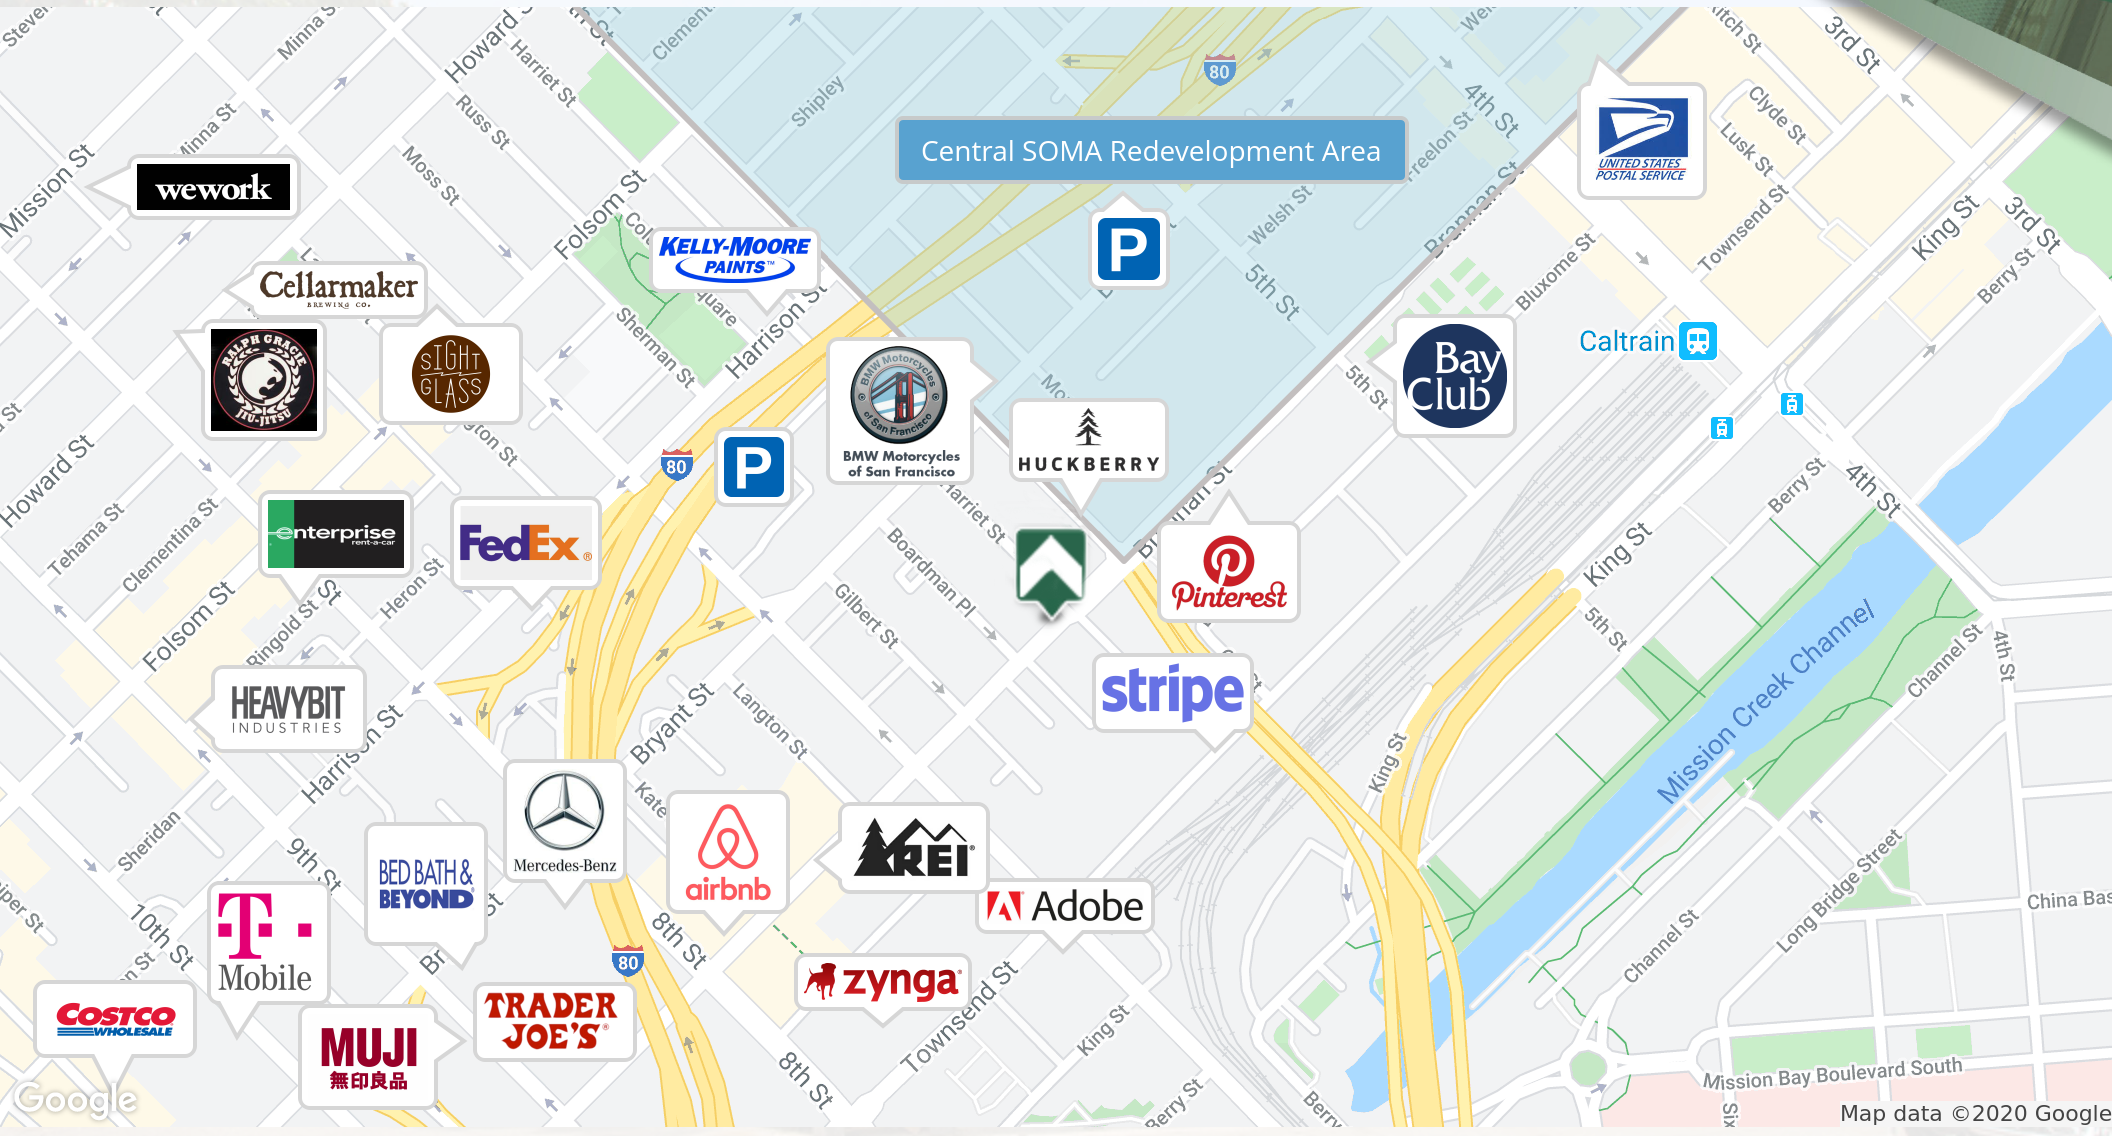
Central SOMA Redevelopment Area

wework

Cellarmaker BREWING CO.

RALPH GRACIE JIU-JITSU

SIGHT GLASS

KELLY-MOORE PAINTS

BMW Motorcycles of San Francisco

HUCKBERRY

UNITED STATES POSTAL SERVICE

Bay Club

Caltrain

enterprise rent-a-car

FedEx

Pinterest

stripe

HEAVYBIT INDUSTRIES

Mercedes-Benz

airbnb

REI

Adobe

BED BATH & BEYOND

T - Mobile

COSTCO WHOLESALE

MUJI 無印良品

TRADER JOE'S

zynga

Mission St
Howard St
Folsom St
Harrison St
Minna St
Moss St
Russ St
Harriet St
Shipley
Clementina St
Tehama St
Ringold St
Heron St
Sherman St
Bryant St
Langton St
Gilbert St
Boardman Pl
Welsh St
5th St
4th St
3rd St
Freelon St
Brannan St
Bluxome St
Townsend St
King St
Berry St
Clyde St
Lusk St
Mission Creek Channel
Channel St
Long Bridge Street
China Bas
Mission Bay Boulevard South
Sheridan
9th St
10th St
8th St
Kate
Steve
80

Google
Map data ©2020 Google